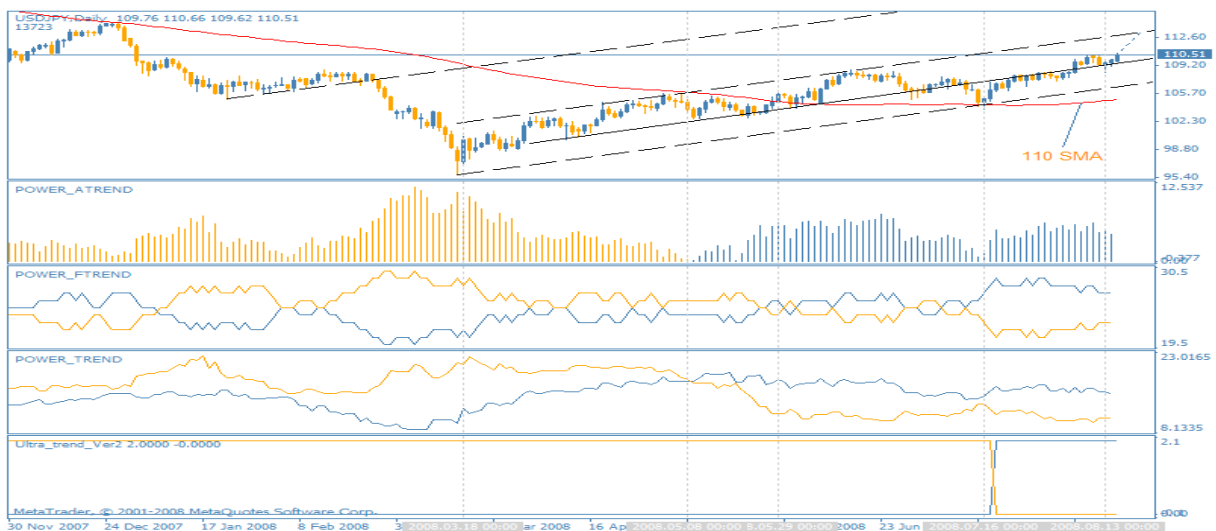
USDJPY,Daily 109.76 110.66 109.62 110.51
13723

112.60
110.51
109.20
105.70
102.30
98.80
95.40

110 SMA

POWER_ATREND
12.537
0.777

POWER_FTREND
30.5
19.5

POWER_TREND
23.0165
8.1335

Ultra_trend_Ver2 2.0000 -0.0000
2.1
0.00

MetaTrader, © 2001-2008 MetaQuotes Software Corp.

30 Nov 2007 24 Dec 2007 17 Jan 2008 8 Feb 2008 3 2008.03.18 00:00 ar 2008 16 Ap 2008.05.08 00:00 8.05.29 00:00 008 23 Jun 2008.07.16 00:00 2008.08.13 00:00